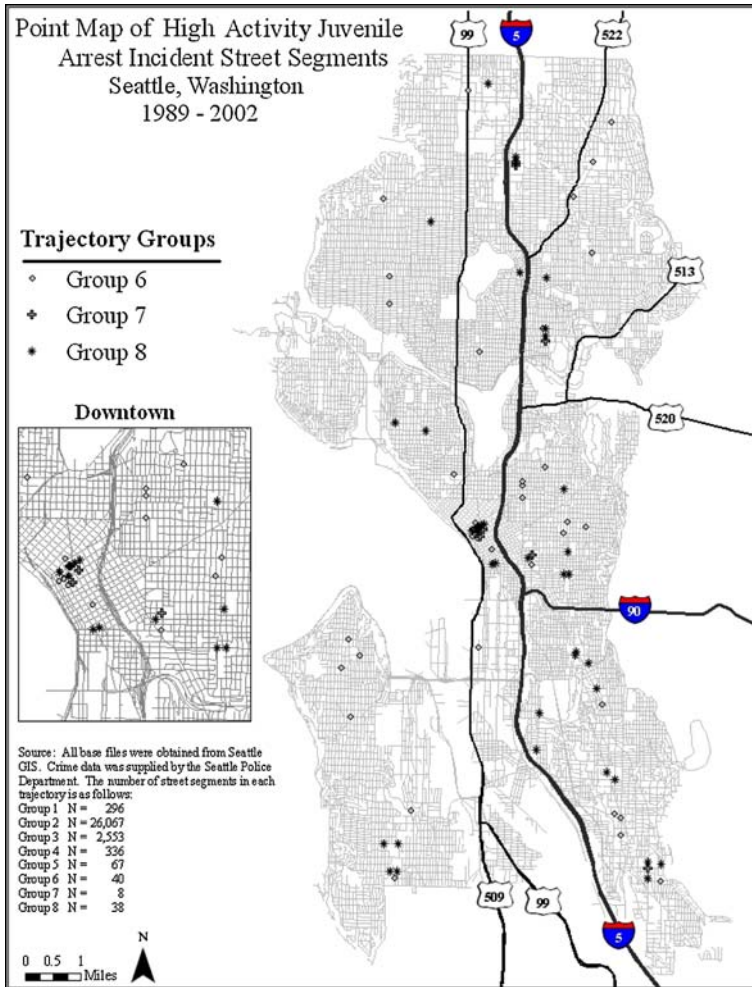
Point Map of High Activity Juvenile Arrest Incident Street Segments
Seattle, Washington
1989 - 2002

99
5
522
513
520
90
509
99
5

Trajectory Groups
Group 6
Group 7
Group 8

Downtown

Source: All base files were obtained from Seattle GIS. Crime data was supplied by the Seattle Police Department. The number of street segments in each trajectory is as follows:

| | |
|---|---|
| Group 1 | N = 296 |
| Group 2 | N = 26,067 |
| Group 3 | N = 2,553 |
| Group 4 | N = 336 |
| Group 5 | N = 67 |
| Group 6 | N = 40 |
| Group 7 | N = 8 |
| Group 8 | N = 38 |

0 0.5 1
Miles
N